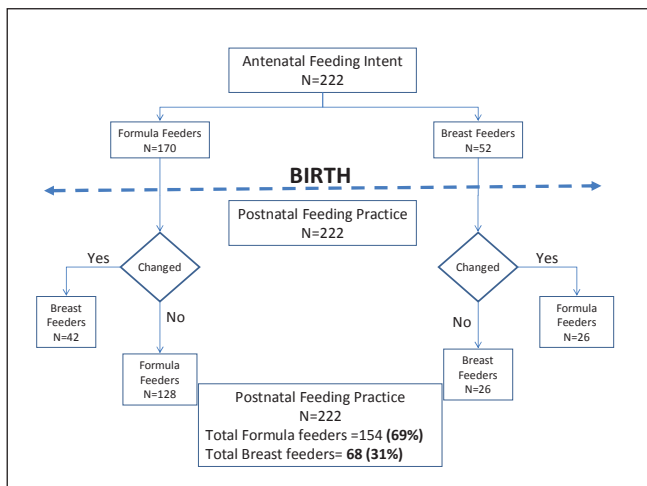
Antenatal Feeding Intent
N=222

Formula Feeders
N=170

Breast Feeders
N=52

BIRTH

Postnatal Feeding Practice
N=222

Yes

Changed

Changed

Yes

Breast Feeders
N=42

No

No

Formula Feeders
N=26

Formula Feeders
N=128

Breast Feeders
N=26

Postnatal Feeding Practice
N=222
Total Formula feeders =154 **(69%)**
Total Breast feeders= **68 (31%)**